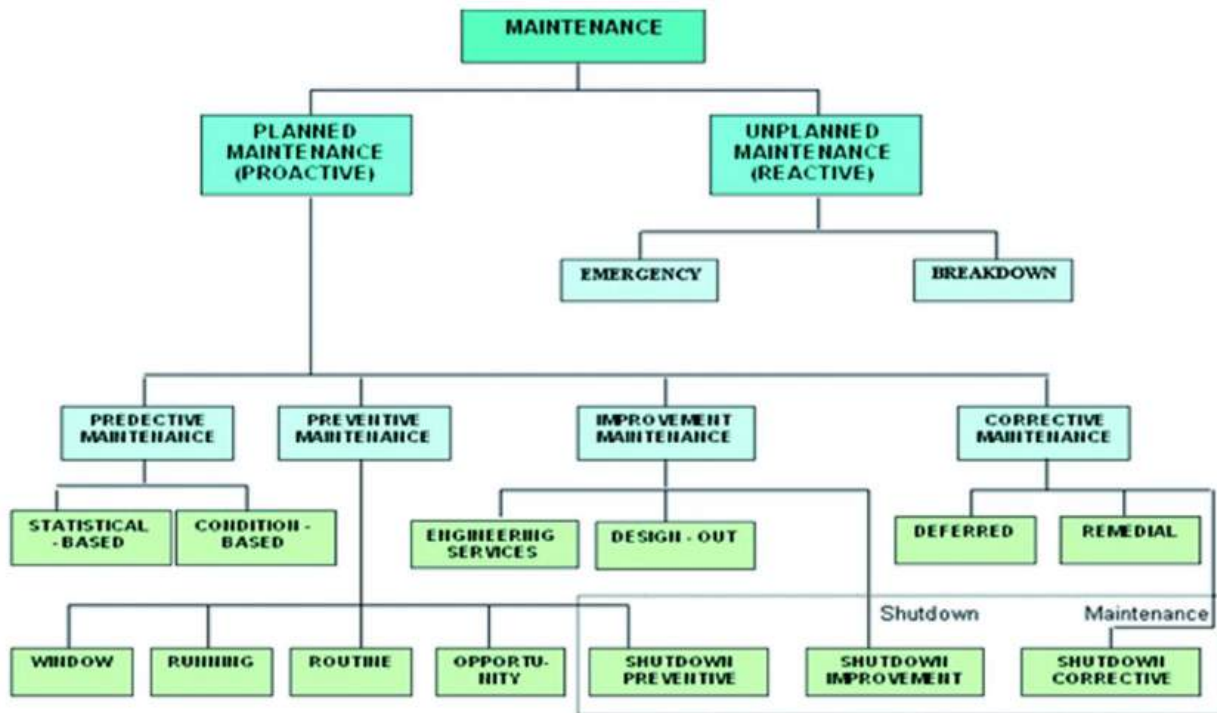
MAINTENANCE

PLANNED MAINTENANCE (PROACTIVE)

UNPLANNED MAINTENANCE (REACTIVE)

EMERGENCY

BREAKDOWN

PREDECTIVE MAINTENANCE

PREVENTIVE MAINTENANCE

IMPROVEMENT MAINTENANCE

CORRECTIVE MAINTENANCE

STATISTICAL -BASED

CONDITION - BASED

ENGINEERING SERVICES

DESIGN - OUT

DEFERRED

REMEDIAL

Shutdown

Maintenance

WINDOW

RUNNING

ROUTINE

OPPORTU- NITY

SHUTDOWN PREVENTIVE

SHUTDOWN IMPROVEMENT

SHUTDOWN CORRECTIVE